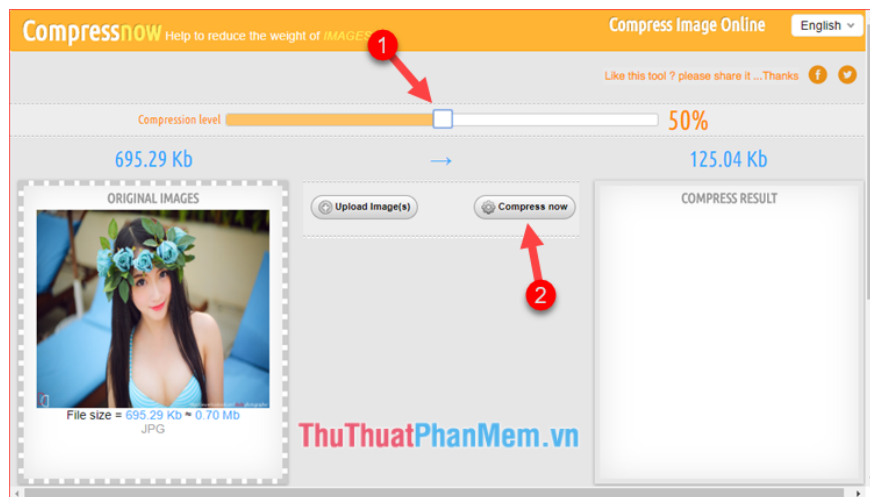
Compressnow Help to reduce the weight of IMAGES

Compress Image Online

English

1

Like this tool ? please share it ...Thanks

Compression level

50%

695.29 Kb

→

125.04 Kb

ORIGINAL IMAGES

Upload Image(s)

Compress now

COMPRESS RESULT

2

File size = 695.29 Kb ≈ 0.70 Mb

JPG

ThuThuatPhanMem.vn